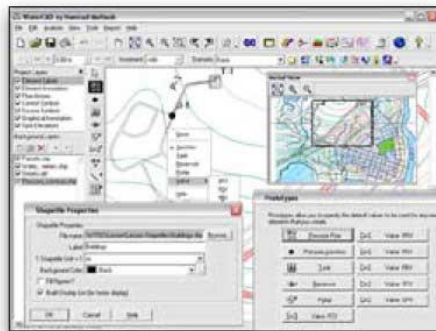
WaterCAD by Haestad Methods

File Edit Analysis View Tools Report Help

Project Layers

Shapefile Properties

Shapefile Properties

File name

Label Buildings

Browse

Background Color Black

OK Cancel Help

Aerial View

Prototypes

Pressure Pipe

Pressure Junction

Tank

Reservoir

Pump

Valve PRV

Valve PSV

Valve PBV

Valve FCV

Valve TCV

Valve GPV